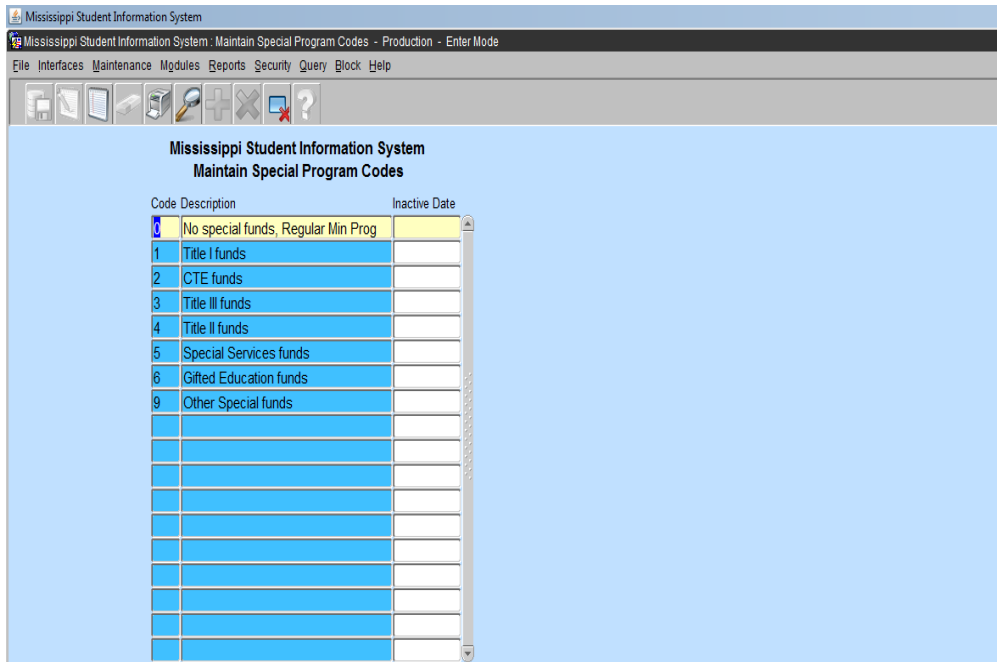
Mississippi Student Information System

Mississippi Student Information System : Maintain Special Program Codes - Production - Enter Mode

File Interfaces Maintenance Modules Reports Security Query Block Help

Mississippi Student Information System
Maintain Special Program Codes

| Code | Description | Inactive Date |
|---|---|---|
| 0 | No special funds, Regular Min Prog | |
| 1 | Title I funds | |
| 2 | CTE funds | |
| 3 | Title III funds | |
| 4 | Title II funds | |
| 5 | Special Services funds | |
| 6 | Gifted Education funds | |
| 9 | Other Special funds | |